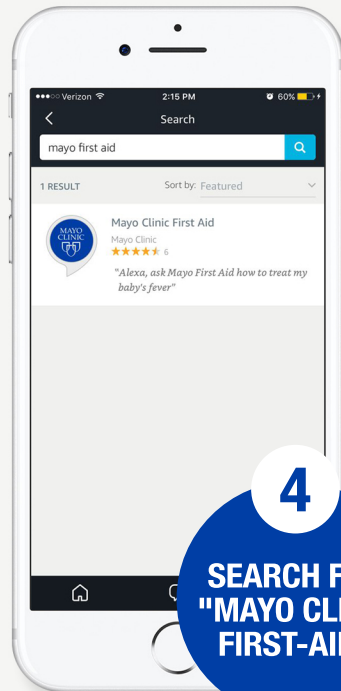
●●●○○ Verizon 2:15 PM 60%

Search

mayo first aid

1 RESULT

Sort by: Featured

MAYO CLINIC

Mayo Clinic First Aid

Mayo Clinic

★★★★★ 6

"Alexa, ask Mayo First Aid how to treat my baby's fever"

4

SEARCH F
"MAYO CLI
FIRST-AI